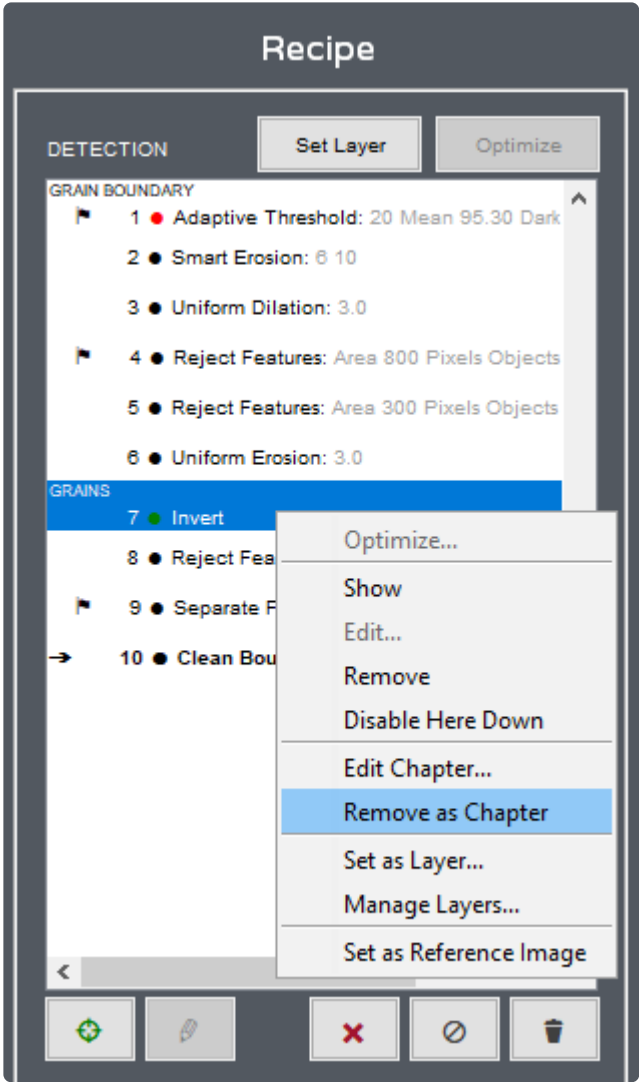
Recipe

DETECTION

Set Layer

Optimize

GRAIN BOUNDARY

1 ● Adaptive Threshold: 20 Mean 95.30 Dark

2 ● Smart Erosion: 6 10

3 ● Uniform Dilation: 3.0

4 ● Reject Features: Area 800 Pixels Objects

5 ● Reject Features: Area 300 Pixels Objects

6 ● Uniform Erosion: 3.0

GRAINS

7 ● Invert

8 ● Reject Fea

9 ● Separate F

10 ● Clean Bou

Optimize...

Show

Edit...

Remove

Disable Here Down

Edit Chapter...

Remove as Chapter

Set as Layer...

Manage Layers...

Set as Reference Image